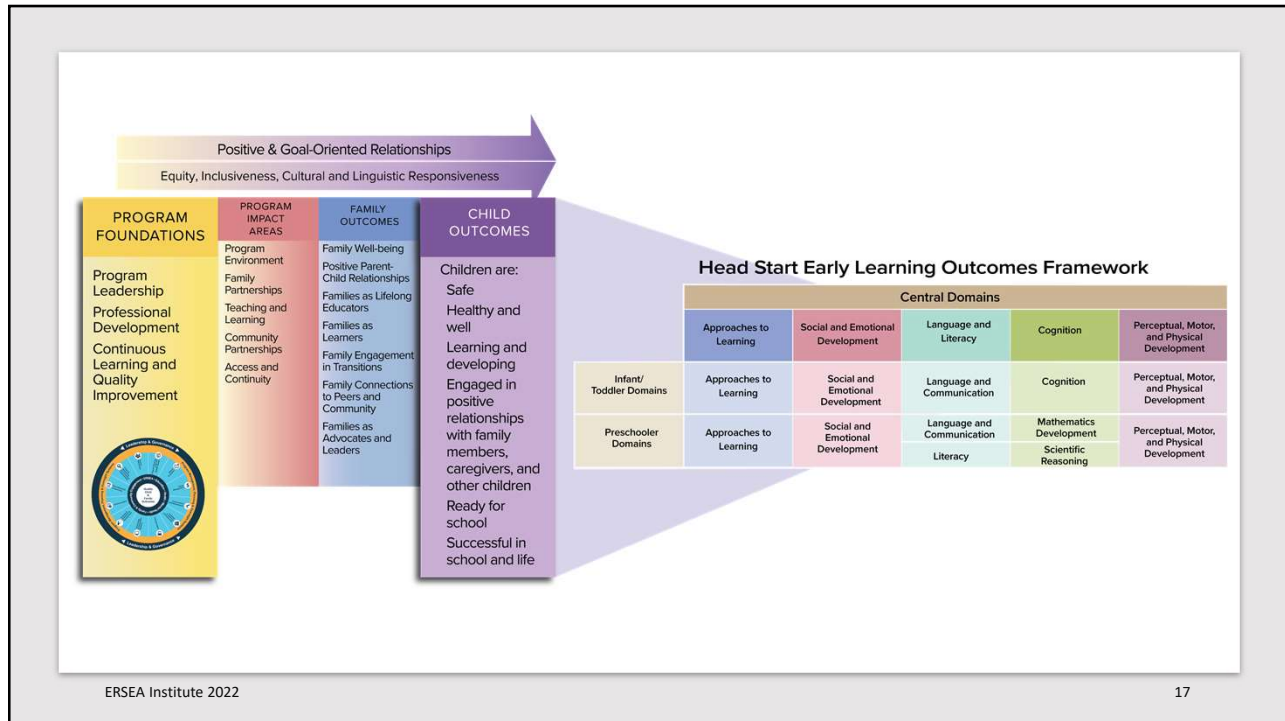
Positive & Goal-Oriented Relationships

Equity, Inclusiveness, Cultural and Linguistic Responsiveness

PROGRAM FOUNDATIONS

Program Leadership
Professional Development
Continuous Learning and Quality Improvement

PROGRAM IMPACT AREAS

Program Environment
Family Partnerships
Teaching and Learning
Community Partnerships
Access and Continuity

FAMILY OUTCOMES

Family Well-being
Positive Parent-Child Relationships
Families as Lifelong Educators
Families as Learners
Family Engagement in Transitions
Family Connections to Peers and Community
Families as Advocates and Leaders

CHILD OUTCOMES

Children are:
Safe
Healthy and well
Learning and developing
Engaged in positive relationships with family members, caregivers, and other children
Ready for school
Successful in school and life

Head Start Early Learning Outcomes Framework

| | Central Domains | | | | |
|---|---|---|---|---|---|
| | Approaches to Learning | Social and Emotional Development | Language and Literacy | Cognition | Perceptual, Motor, and Physical Development |
| Infant/ Toddler Domains | Approaches to Learning | Social and Emotional Development | Language and Communication | Cognition | Perceptual, Motor, and Physical Development |
| Preschooler Domains | Approaches to Learning | Social and Emotional Development | Language and Communication<br>Literacy | Mathematics Development<br>Scientific Reasoning | Perceptual, Motor, and Physical Development |

ERSEA Institute 2022

17